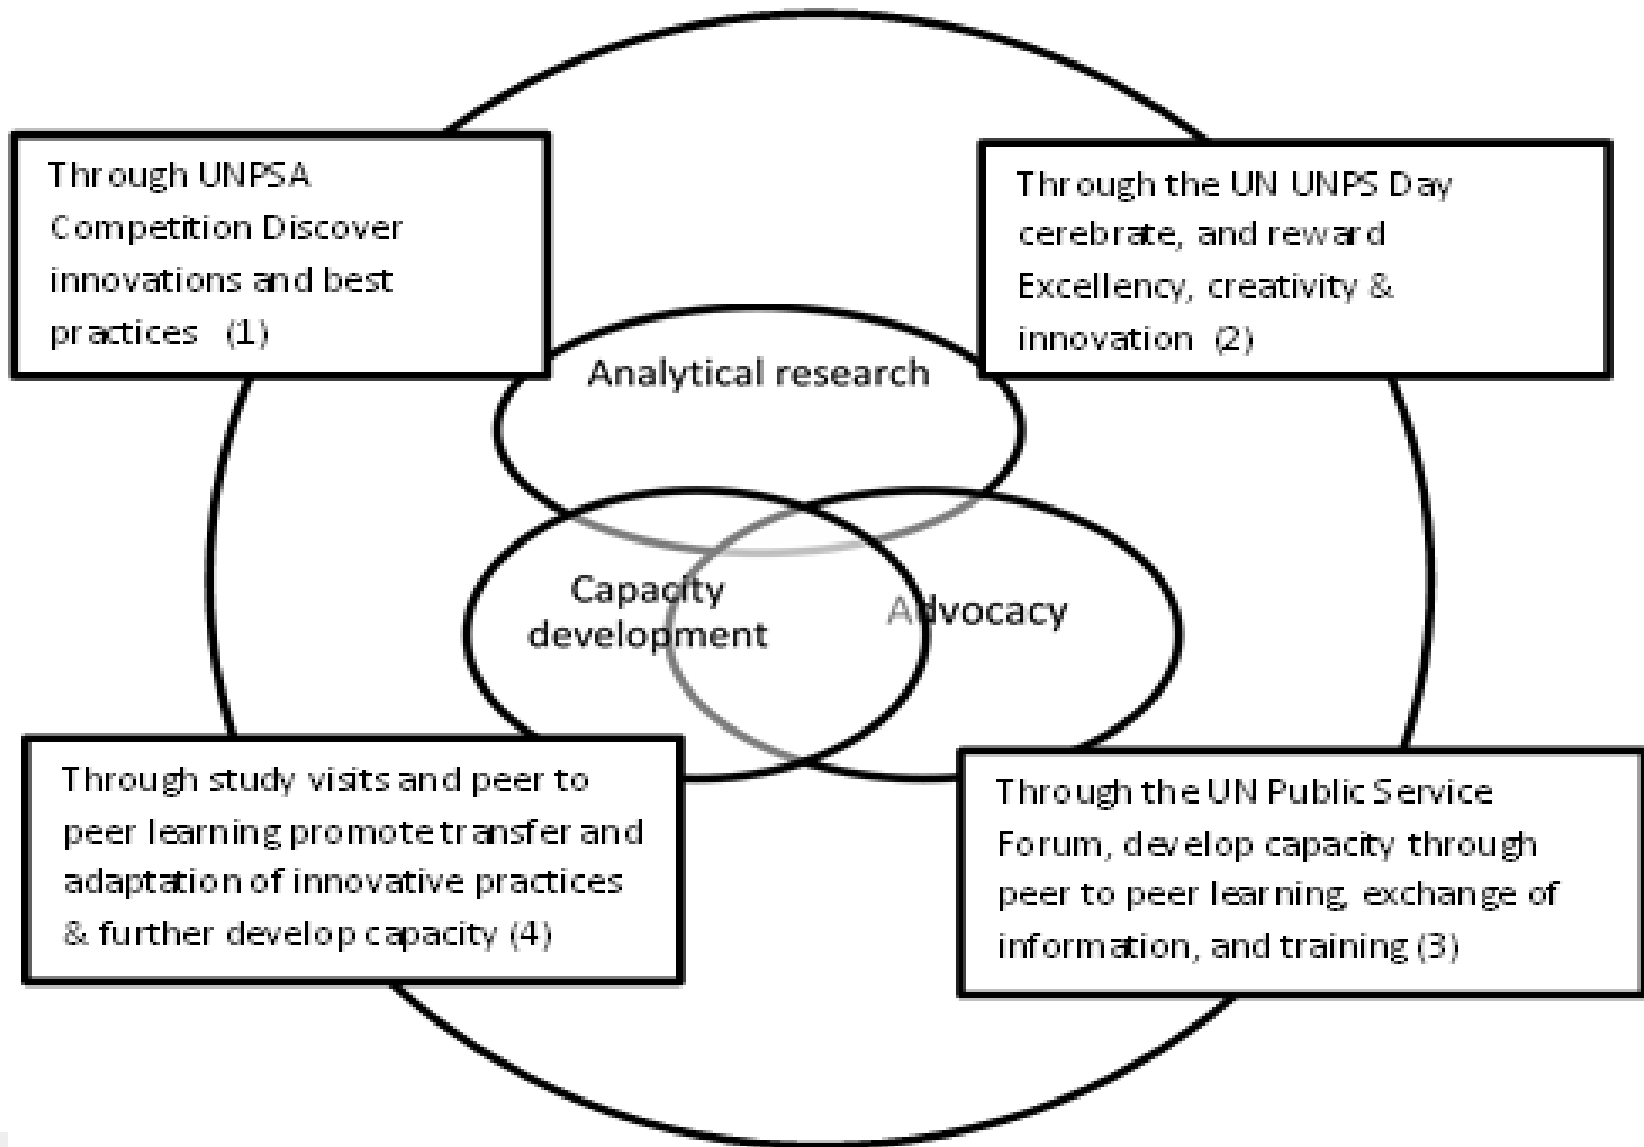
Through UNPSA Competition Discover innovations and best practices (1)

Through the UN UNPS Day cerebrate, and reward Excellency, creativity & innovation (2)

Analytical research

Capacity development

Advocacy

Through study visits and peer to peer learning promote transfer and adaptation of innovative practices & further develop capacity (4)

Through the UN Public Service Forum, develop capacity through peer to peer learning, exchange of information, and training (3)